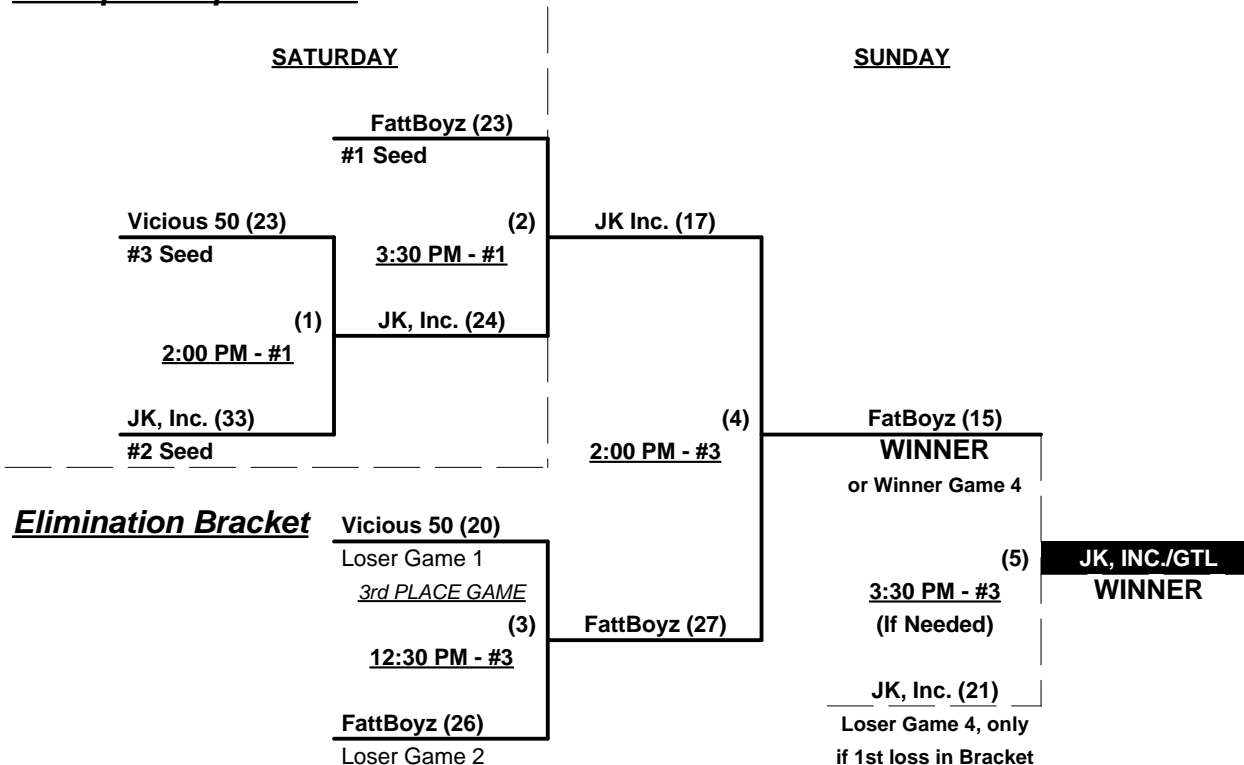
SATURDAY

SUNDAY

FattBoyz (23)
#1 Seed

Vicious 50 (23)
#3 Seed

(2)
3:30 PM - #1

JK Inc. (17)

(1)
2:00 PM - #1

JK, Inc. (24)

JK, Inc. (33)
#2 Seed

(4)
2:00 PM - #3

FatBoyz (15)
WINNER
or Winner Game 4

Elimination Bracket

Vicious 50 (20)
Loser Game 1
3rd PLACE GAME

(3)
12:30 PM - #3

FattBoyz (27)

(5)
3:30 PM - #3
(If Needed)

JK, INC./GTL
WINNER

FattBoyz (26)
Loser Game 2

JK, Inc. (21)
Loser Game 4, only if 1st loss in Bracket